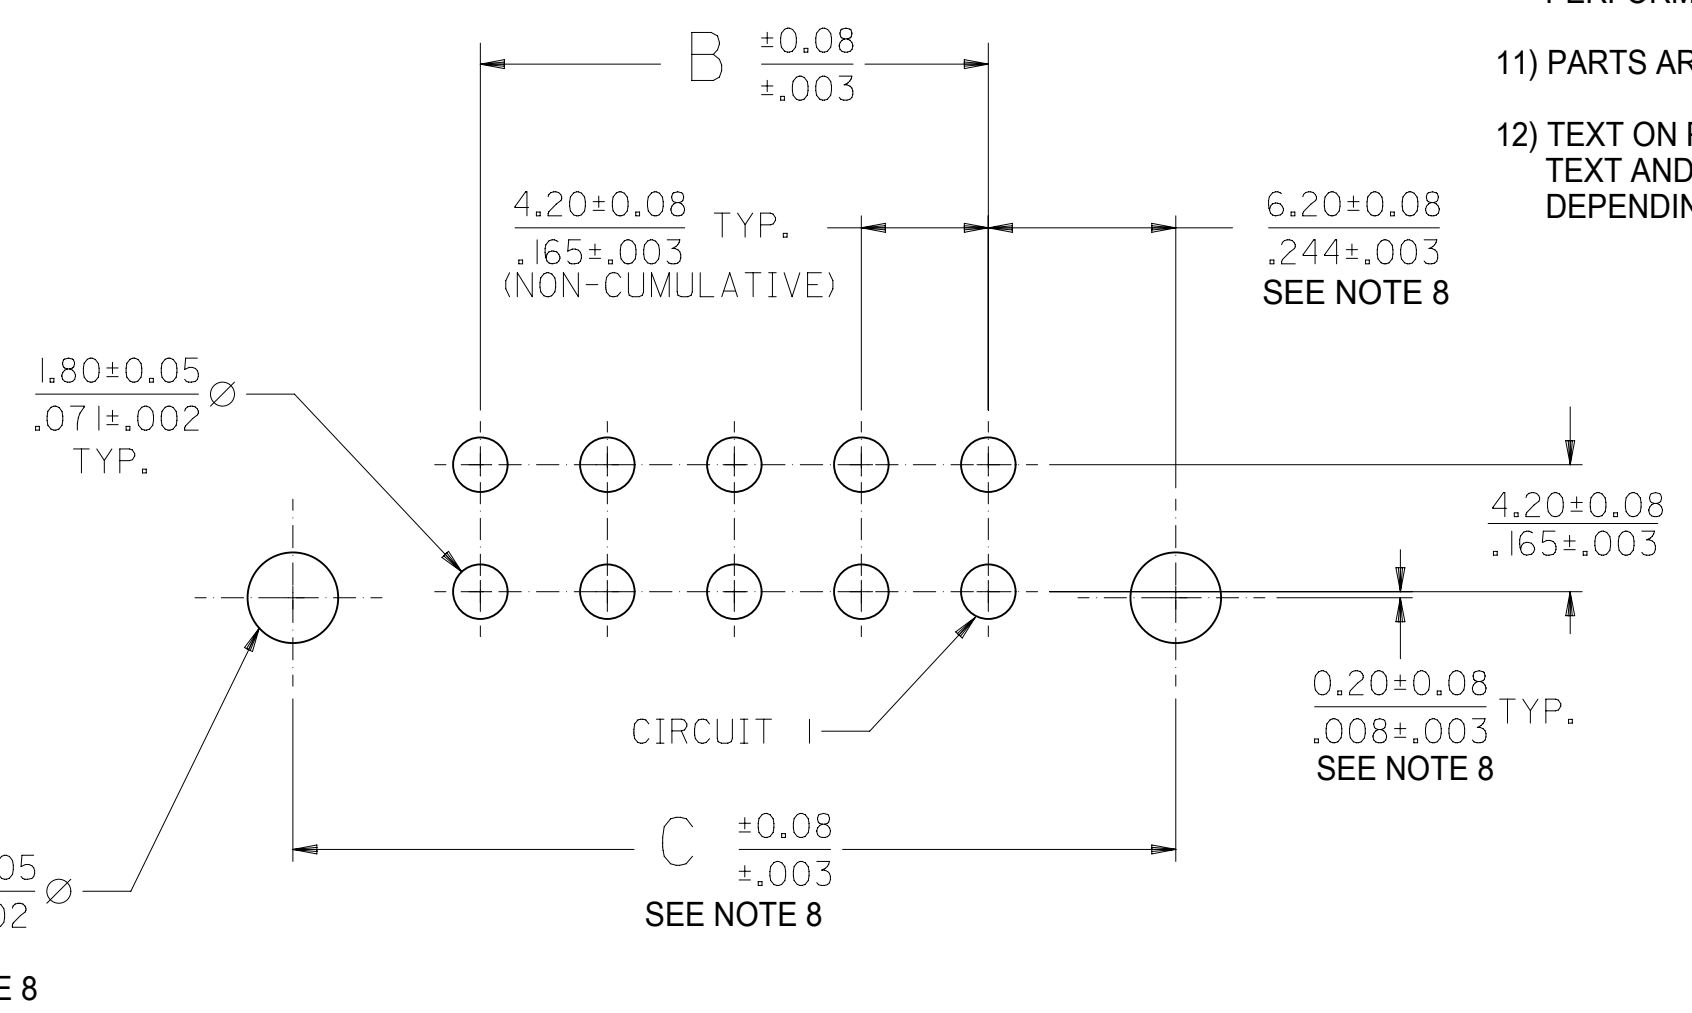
PERFORM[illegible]

11) PARTS AR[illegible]

12) TEXT ON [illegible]
TEXT AND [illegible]
DEPENDIN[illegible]

B $\frac{\pm 0.08}{\pm .003}$

$\frac{4.20\pm0.08}{.165\pm.003}$ TYP.
(NON-CUMULATIVE)

$\frac{6.20\pm0.08}{.244\pm.003}$
SEE NOTE 8

$\frac{1.80\pm0.05}{.071\pm.002}$ ∅
TYP.

$\frac{4.20\pm0.08}{.165\pm.003}$

$\frac{0.20\pm0.08}{.008\pm.003}$ TYP.
SEE NOTE 8

CIRCUIT 1

C $\frac{\pm 0.08}{\pm .003}$
SEE NOTE 8

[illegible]05
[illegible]02 ∅

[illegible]E 8